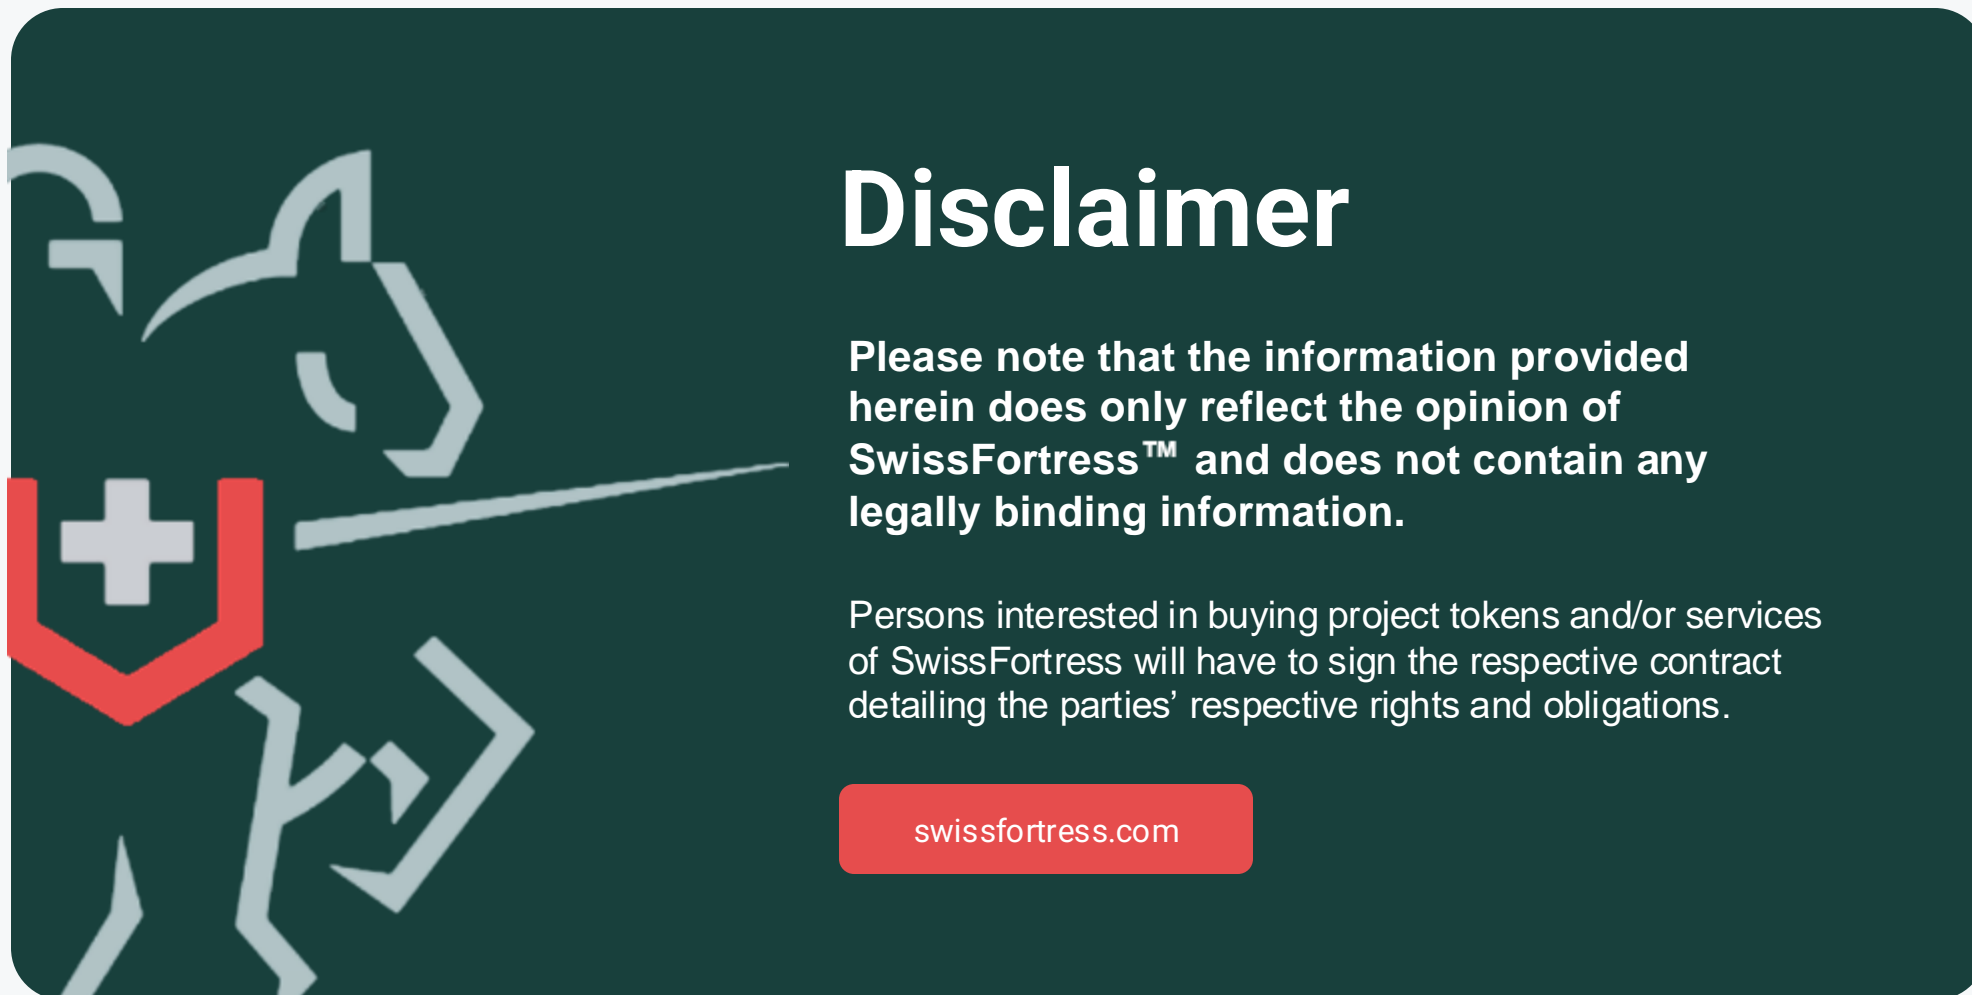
Disclaimer

Please note that the information provided herein does only reflect the opinion of SwissFortress™ and does not contain any legally binding information.

Persons interested in buying project tokens and/or services of SwissFortress will have to sign the respective contract detailing the parties' respective rights and obligations.

swissfortress.com